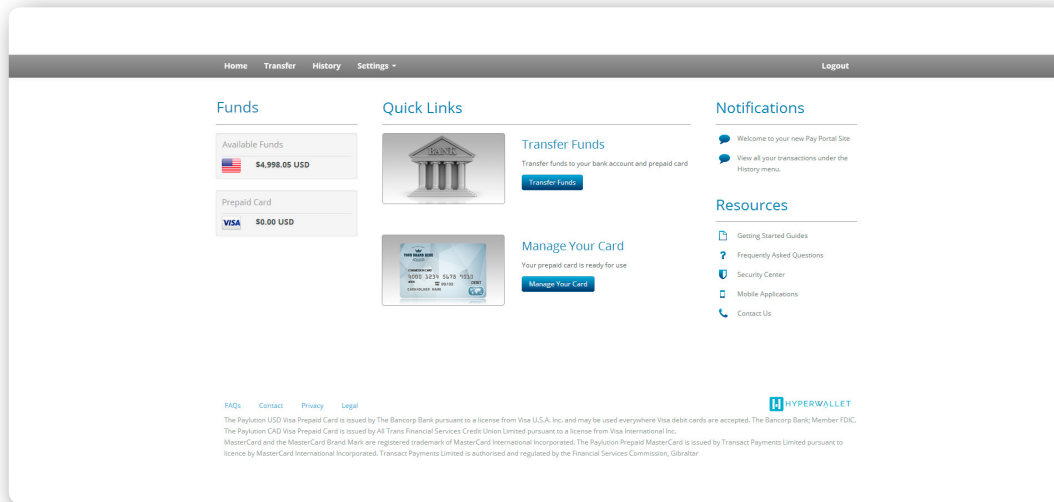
Home Transfer History Settings ▾ Logout

Funds

Available Funds

$4,998.05 USD

Prepaid Card

VISA $0.00 USD

Quick Links

BANK

Transfer Funds

Transfer funds to your bank account and prepaid card

Transfer Funds

YOUR BRAND HERE

5005 1234 5678 9010

DEBIT

CARDHOLDER NAME

Manage Your Card

Your prepaid card is ready for use

Manage Your Card

Notifications

Welcome to your new Pay Portal Site

View all your transactions under the History menu.

Resources

Getting Started Guides

Frequently Asked Questions

Security Center

Mobile Applications

Contact Us

FAQs Contact Privacy Legal

HYPERWALLET

The Paylution USD Visa Prepaid Card is issued by The Bancorp Bank pursuant to a license from Visa U.S.A. Inc. and may be used everywhere Visa debit cards are accepted. The Bancorp Bank; Member FDIC. The Paylution CAD Visa Prepaid Card is issued by All Trans Financial Services Credit Union Limited pursuant to a license from Visa International Inc.
MasterCard and the MasterCard Brand Mark are registered trademark of MasterCard International Incorporated. The Paylution Prepaid MasterCard is issued by Transact Payments Limited pursuant to licence by MasterCard International Incorporated. Transact Payments Limited is authorised and regulated by the Financial Services Commission, Gibraltar